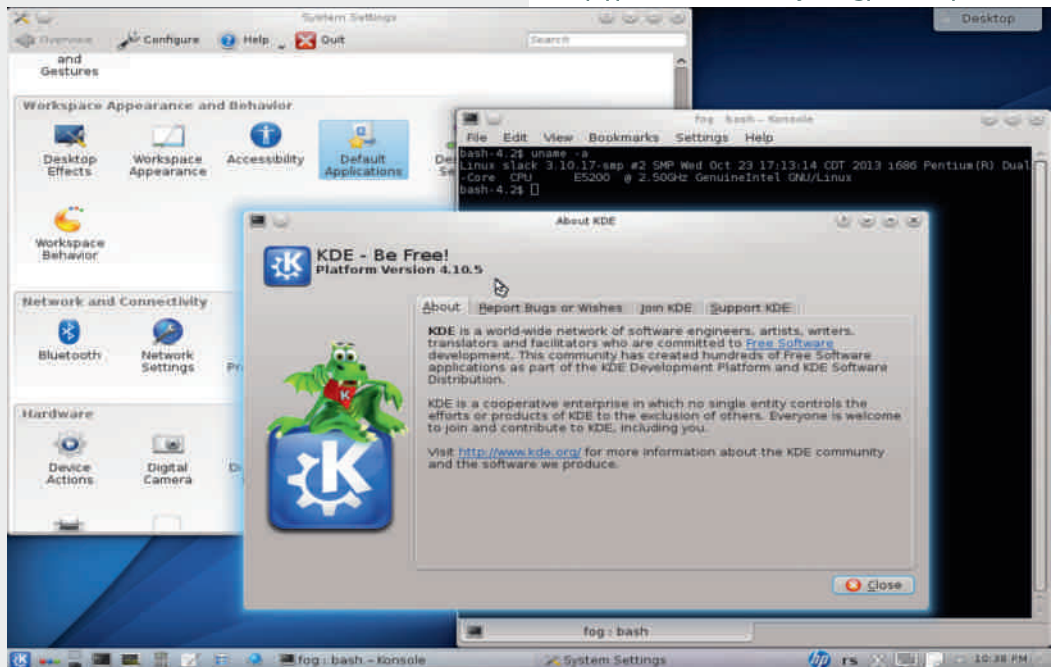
Desktop

System Settings

Overview Configure Help Quit

Search

and Gestures

Workspace Appearance and Behavior

Desktop Effects

Workspace Appearance

Accessibility

Default Applications

De Se

Workspace Behavior

Network and Connectivity

Bluetooth

Network Settings

Pr

Hardware

Device Actions

Digital Camera

Di

fog : bash – Konsole

File Edit View Bookmarks Settings Help

bash-4.2$ uname -a
Linux slack 3.10.17-smp #2 SMP Wed Oct 23 17:13:14 CDT 2013 i686 Pentium(R) Dual-Core CPU E5200 @ 2.50GHz GenuineIntel GNU/Linux
bash-4.2$

About KDE

KDE - Be Free!
Platform Version 4.10.5

About Report Bugs or Wishes Join KDE Support KDE

KDE is a world-wide network of software engineers, artists, writers, translators and facilitators who are committed to Free Software development. This community has created hundreds of Free Software applications as part of the KDE Development Platform and KDE Software Distribution.

KDE is a cooperative enterprise in which no single entity controls the efforts or products of KDE to the exclusion of others. Everyone is welcome to join and contribute to KDE, including you.

Visit http://www.kde.org/ for more information about the KDE community and the software we produce.

Close

fog : bash

fog : bash – Konsole

System Settings

rs

10:38 PM